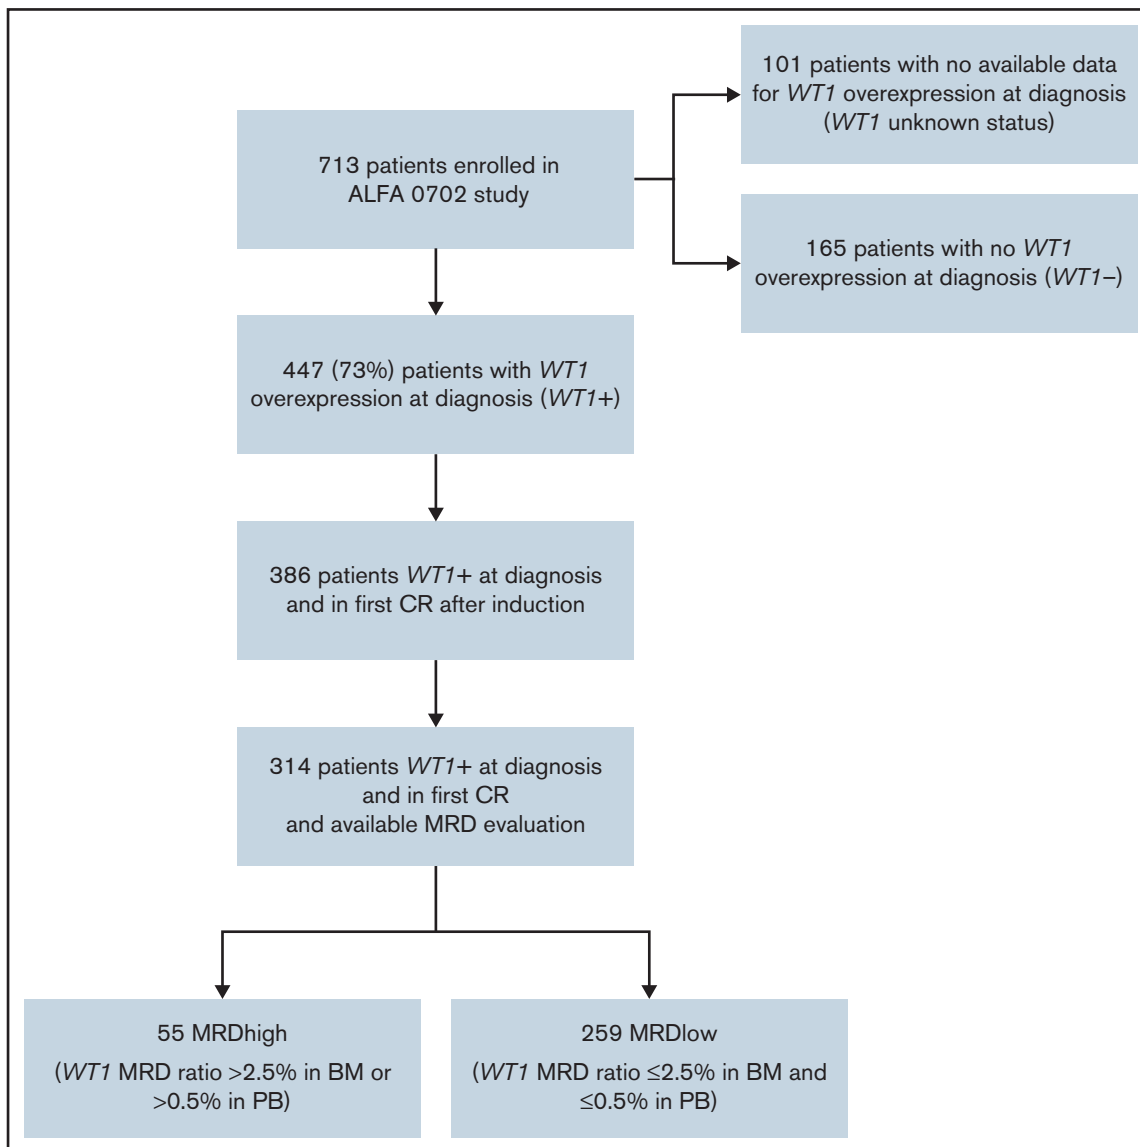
713 patients enrolled in ALFA 0702 study

101 patients with no available data for WT1 overexpression at diagnosis (WT1 unknown status)

165 patients with no WT1 overexpression at diagnosis (WT1–)

447 (73%) patients with WT1 overexpression at diagnosis (WT1+)

386 patients WT1+ at diagnosis and in first CR after induction

314 patients WT1+ at diagnosis and in first CR and available MRD evaluation

55 MRDhigh

(WT1 MRD ratio >2.5% in BM or >0.5% in PB)

259 MRDlow

(WT1 MRD ratio ≤2.5% in BM and ≤0.5% in PB)